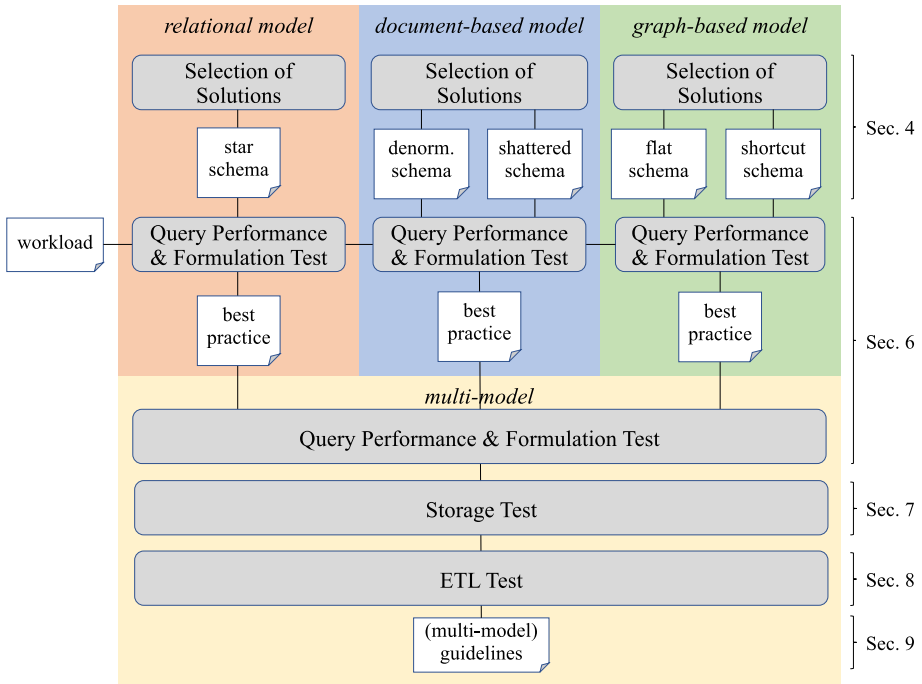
relational model

document-based model

graph-based model

Selection of Solutions

Selection of Solutions

Selection of Solutions

Sec. 4

star schema

denorm. schema

shattered schema

flat schema

shortcut schema

workload

Query Performance & Formulation Test

Query Performance & Formulation Test

Query Performance & Formulation Test

best practice

best practice

best practice

Sec. 6

multi-model

Query Performance & Formulation Test

Storage Test

Sec. 7

ETL Test

Sec. 8

(multi-model) guidelines

Sec. 9